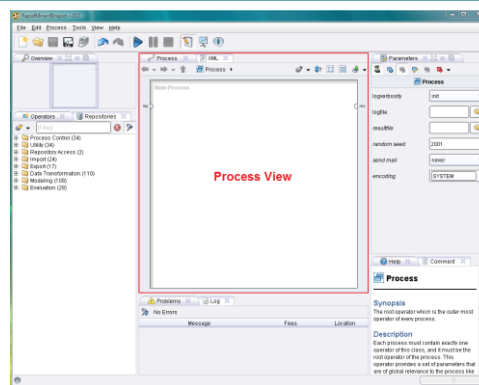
File Edit Process Tools View Help

Overview

Process XML

Process

Main Process

Process View

Operators Repositories

Process Control (34)
Utility (34)
Repository Access (2)
Import (24)
Export (17)
Data Transformation (110)
Modeling (108)
Evaluation (28)

Parameters

Process

logverbosity init
logfile
resultfile
random seed 2001
send mail never
encoding SYSTEM

Help Comment

Process

Synopsis

The root operator which is the outer most operator of every process.

Description

Each process must contain exactly one operator of this class, and it must be the root operator of the process. This operator provides a set of parameters that are of global relevance to the process like

Problems Log

No Errors

Message Fixes Location